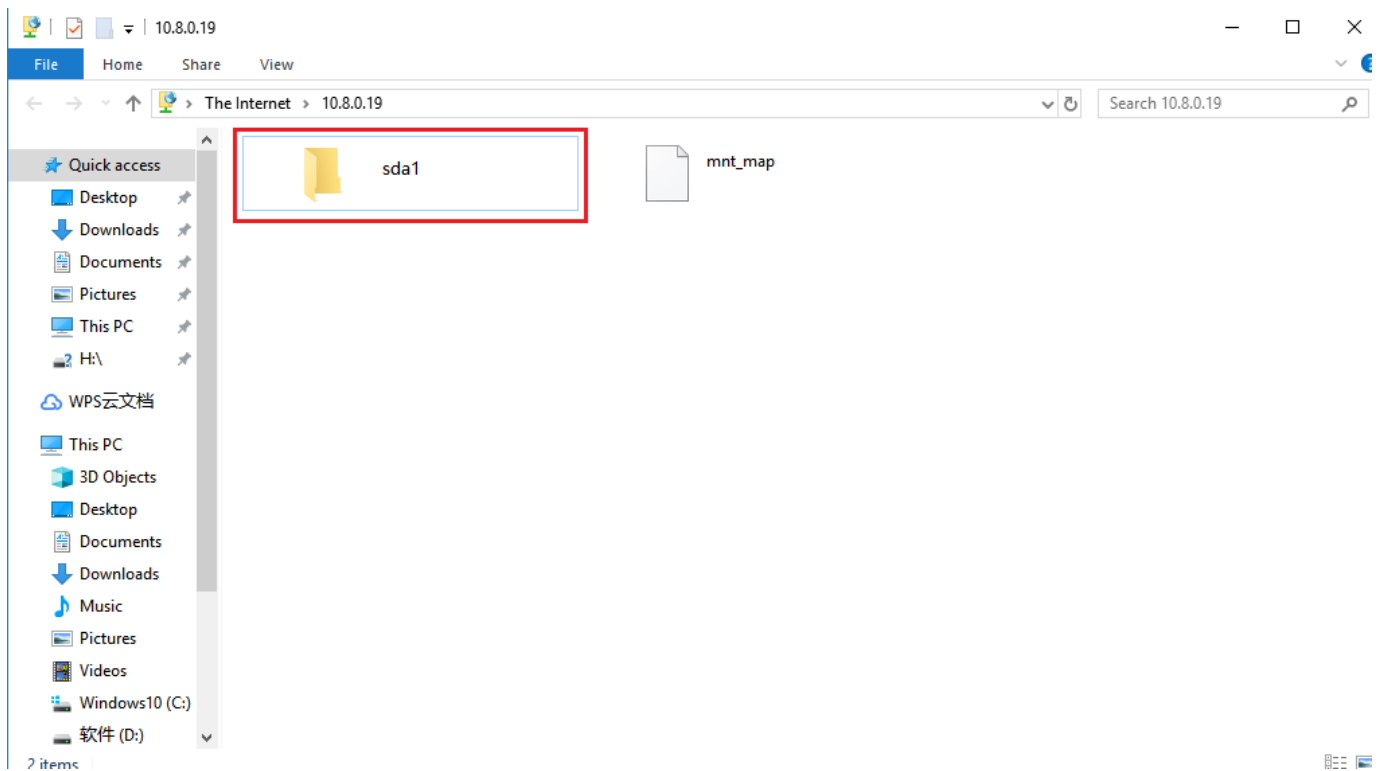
10.8.0.19

File Home Share View

The Internet > 10.8.0.19

Search 10.8.0.19

Quick access
Desktop
Downloads
Documents
Pictures
This PC
H:\

WPS云文档

This PC
3D Objects
Desktop
Documents
Downloads
Music
Pictures
Videos
Windows10 (C:)
软件 (D:)

sda1

mnt_map

2 items